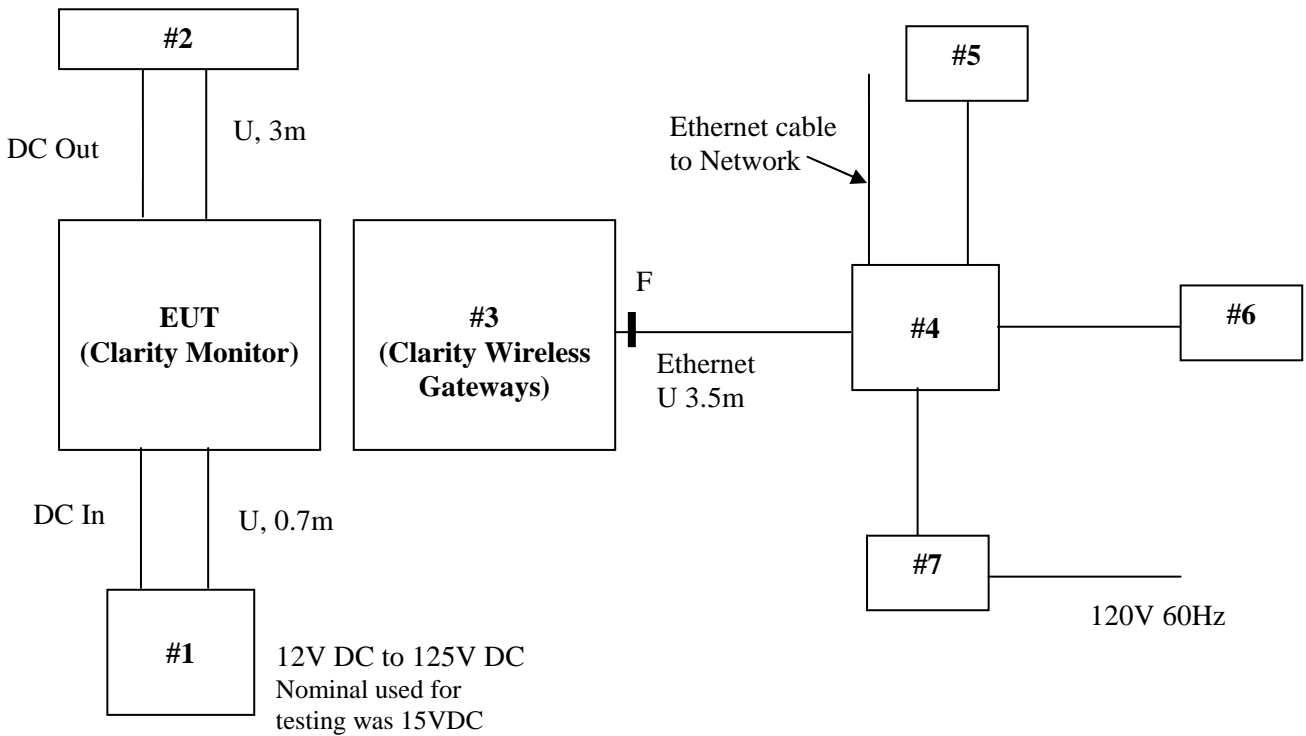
#2

DC Out

U, 3m

EUT
(Clarity Monitor)

#3
(Clarity Wireless Gateways)

F

Ethernet
U 3.5m

Ethernet cable to Network

#5

#4

#6

#7

120V 60Hz

DC In

U, 0.7m

#1

12V DC to 125V DC
Nominal used for testing was 15VDC